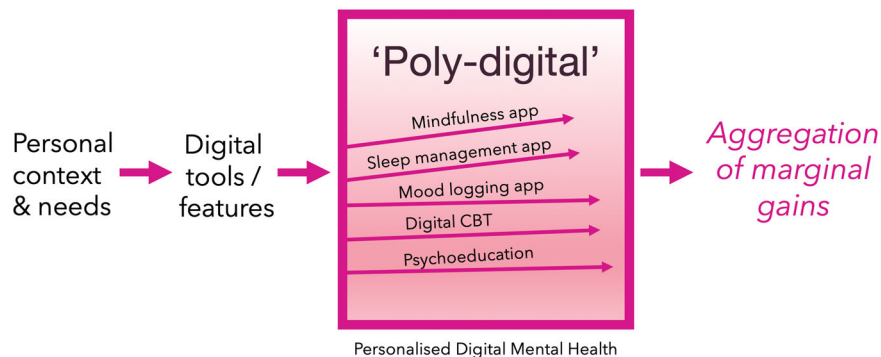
Personal context & needs

Digital tools / features

'Poly-digital'

Mindfulness app

Sleep management app

Mood logging app

Digital CBT

Psychoeducation

Aggregation of marginal gains

Personalised Digital Mental Health